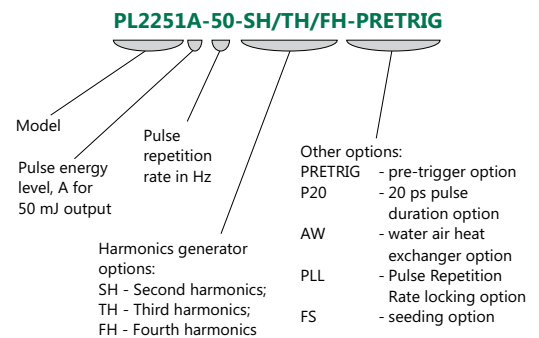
PL2251A-50-SH/TH/FH-PRETRIG

Model

Pulse energy level, A for 50 mJ output

Pulse repetition rate in Hz

Harmonics generator options:
SH - Second harmonics;
TH - Third harmonics;
FH - Fourth harmonics

Other options:
PRETRIG - pre-trigger option
P20 - 20 ps pulse duration option
AW - water air heat exchanger option
PLL - Pulse Repetition Rate locking option
FS - seeding option